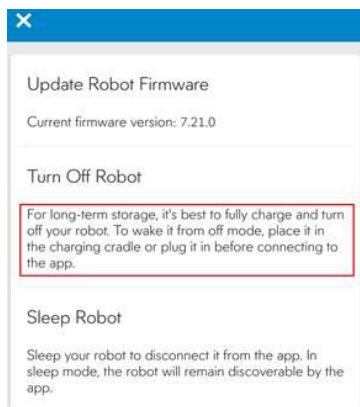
×

Update Robot Firmware

Current firmware version: 7.21.0

Turn Off Robot

For long-term storage, it's best to fully charge and turn off your robot. To wake it from off mode, place it in the charging cradle or plug it in before connecting to the app.

Sleep Robot

Sleep your robot to disconnect it from the app. In sleep mode, the robot will remain discoverable by the app.